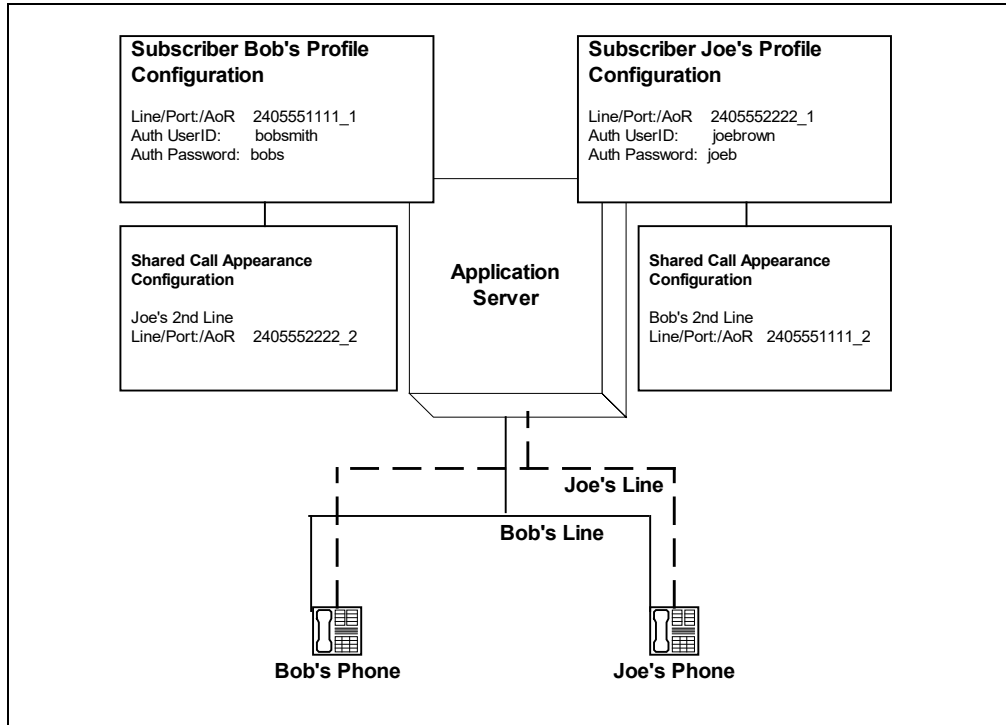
Subscriber Bob's Profile Configuration

Line/Port:/AoR 2405551111_1
Auth UserID: bobsmith
Auth Password: bobs

Subscriber Joe's Profile Configuration

Line/Port:/AoR 2405552222_1
Auth UserID: joebrown
Auth Password: joeb

Shared Call Appearance Configuration

Joe's 2nd Line
Line/Port:/AoR 2405552222_2

Application Server

Shared Call Appearance Configuration

Bob's 2nd Line
Line/Port:/AoR 2405551111_2

Joe's Line

Bob's Line

Bob's Phone

Joe's Phone